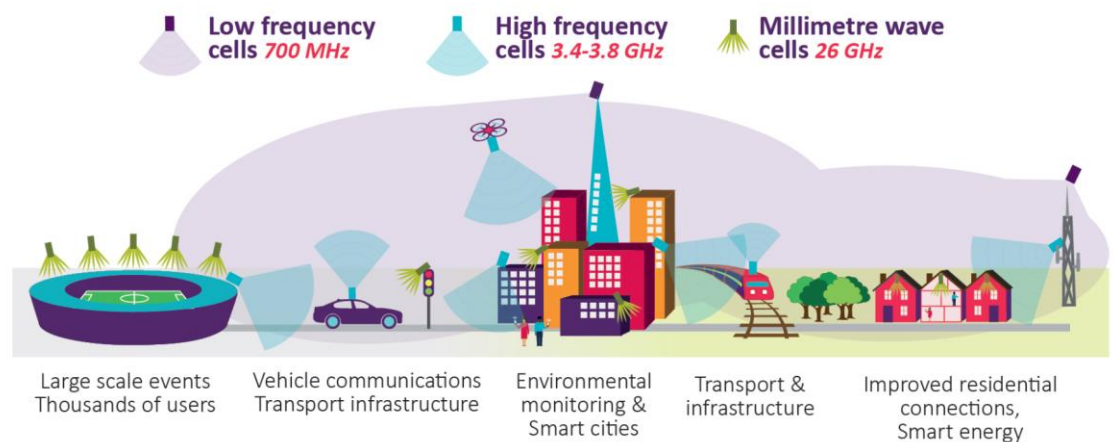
Low frequency cells 700 MHz

High frequency cells 3.4-3.8 GHz

Millimetre wave cells 26 GHz

Large scale events Thousands of users

Vehicle communications Transport infrastructure

Environmental monitoring & Smart cities

Transport & infrastructure

Improved residential connections, Smart energy